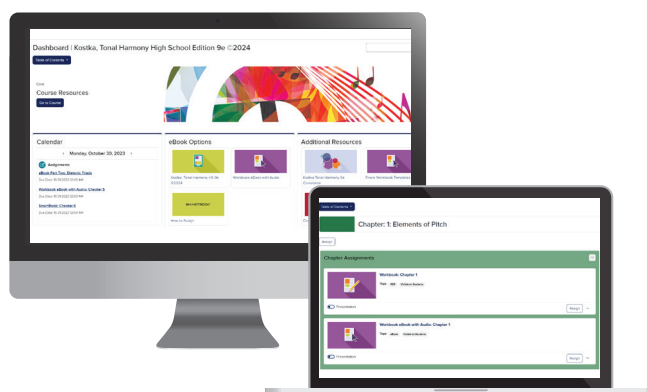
Dashboard | Kostka, Tonal Harmony High School Edition 9e ©2024

Table of Contents

Course Resources

Go to Course

Calendar

Monday, October 30, 2023

Assignments

eBook Part Two: Diatonic Triads

Workbook eBook with Audio: Chapter 5

SmartBook: Chapter 6

eBook Options

Kostka: Tonal Harmony HS 9e ©2024

Workbook eBook with Audio

How to Assign

Additional Resources

Kostka Tonal Harmony 9e Connect

Finale Notebook Templates

Table of Contents

Chapter: 1: Elements of Pitch

Assign

Chapter Assignments

Workbook: Chapter 1

Workbook eBook with Audio: Chapter 1

Assign

Assign